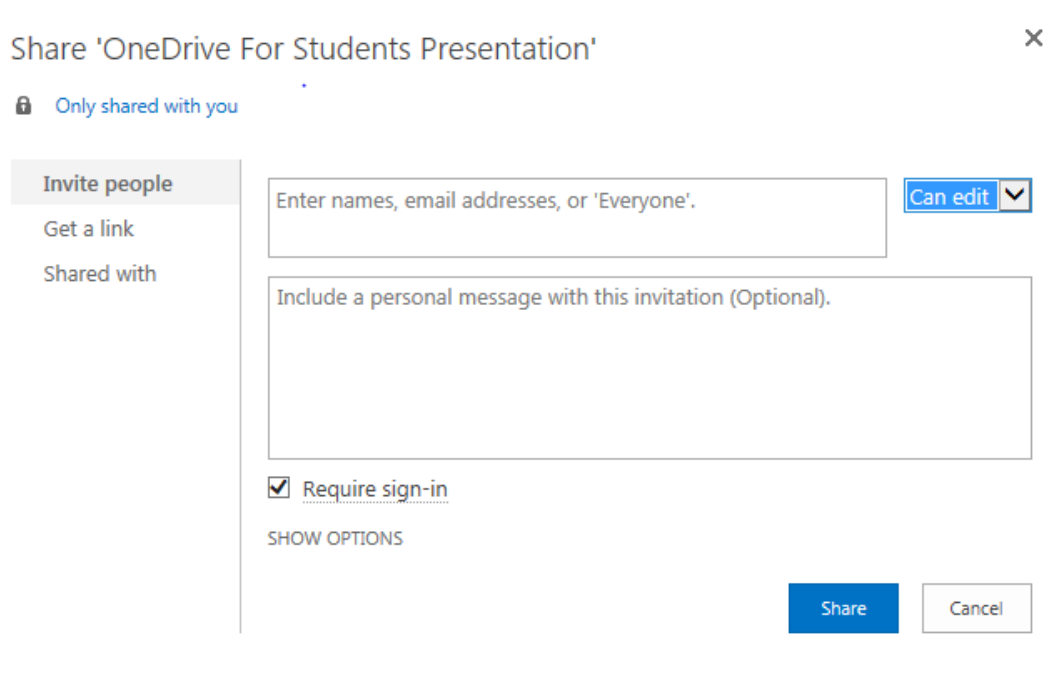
Share 'OneDrive For Students Presentation'

×

Only shared with you

Invite people
Get a link
Shared with

Enter names, email addresses, or 'Everyone'.

Can edit

Include a personal message with this invitation (Optional).

Require sign-in

SHOW OPTIONS

Share

Cancel